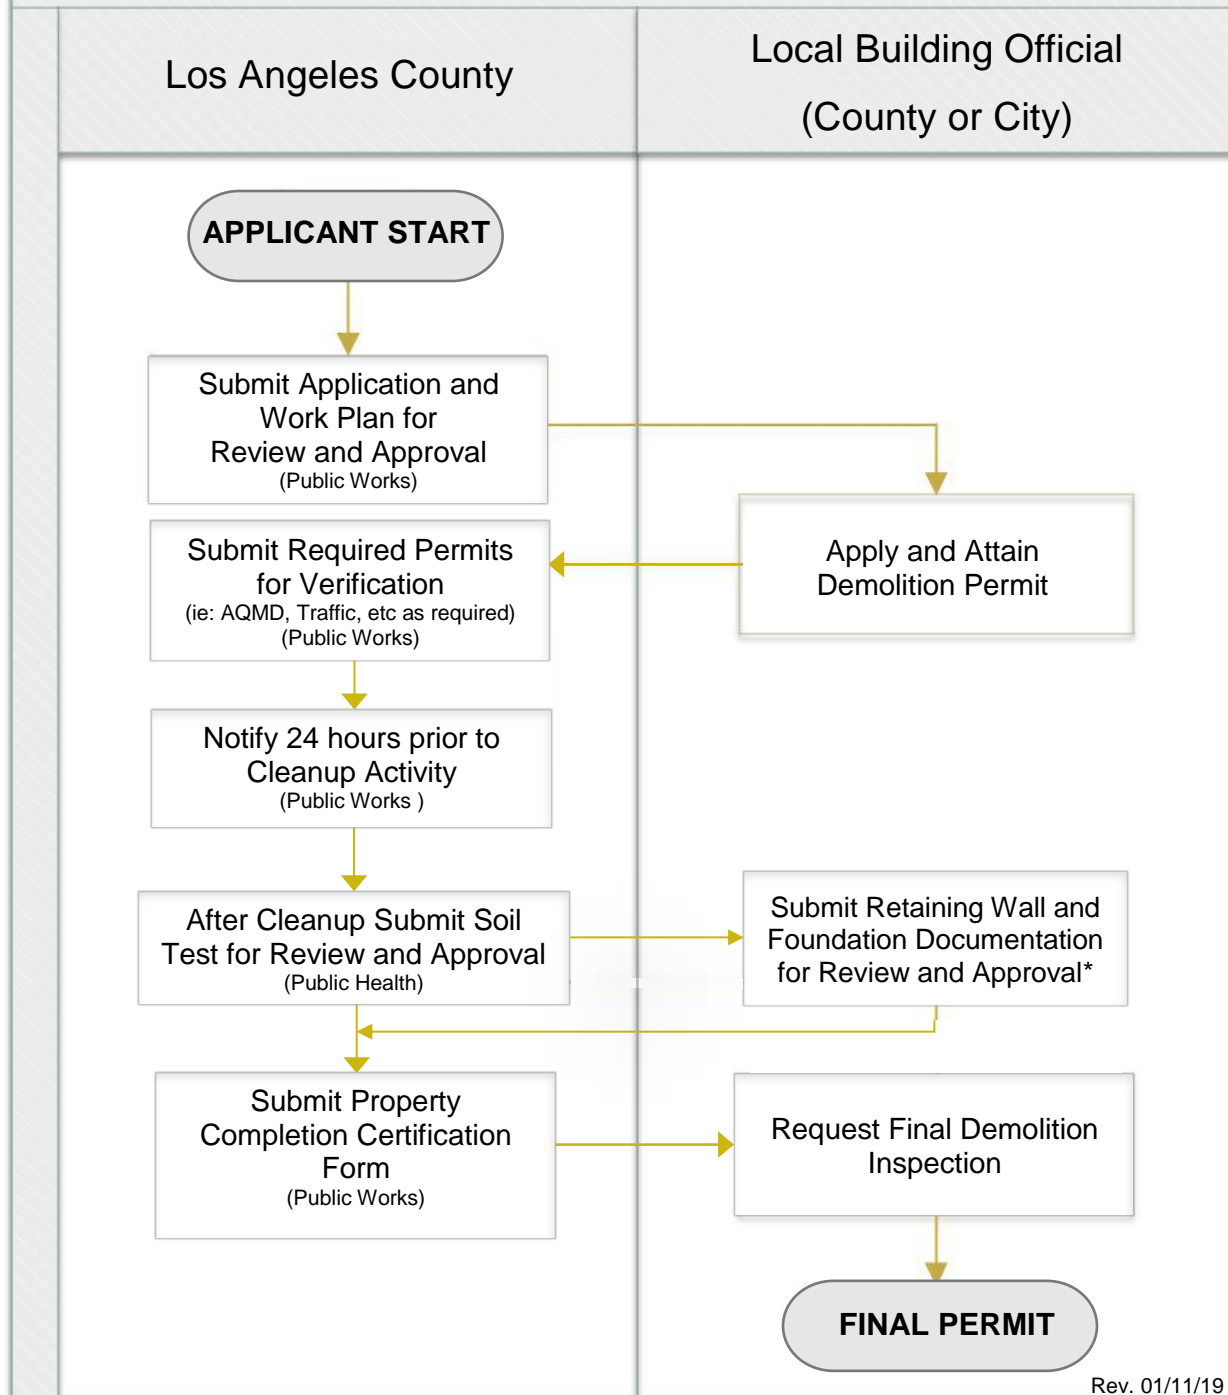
Los Angeles County

Local Building Official (County or City)

APPLICANT START

Submit Application and Work Plan for Review and Approval
(Public Works)

Apply and Attain Demolition Permit

Submit Required Permits for Verification
(ie: AQMD, Traffic, etc as required)
(Public Works)

Notify 24 hours prior to Cleanup Activity
(Public Works )

After Cleanup Submit Soil Test for Review and Approval
(Public Health)

Submit Retaining Wall and Foundation Documentation for Review and Approval*

Submit Property Completion Certification Form
(Public Works)

Request Final Demolition Inspection

FINAL PERMIT

Rev. 01/11/19